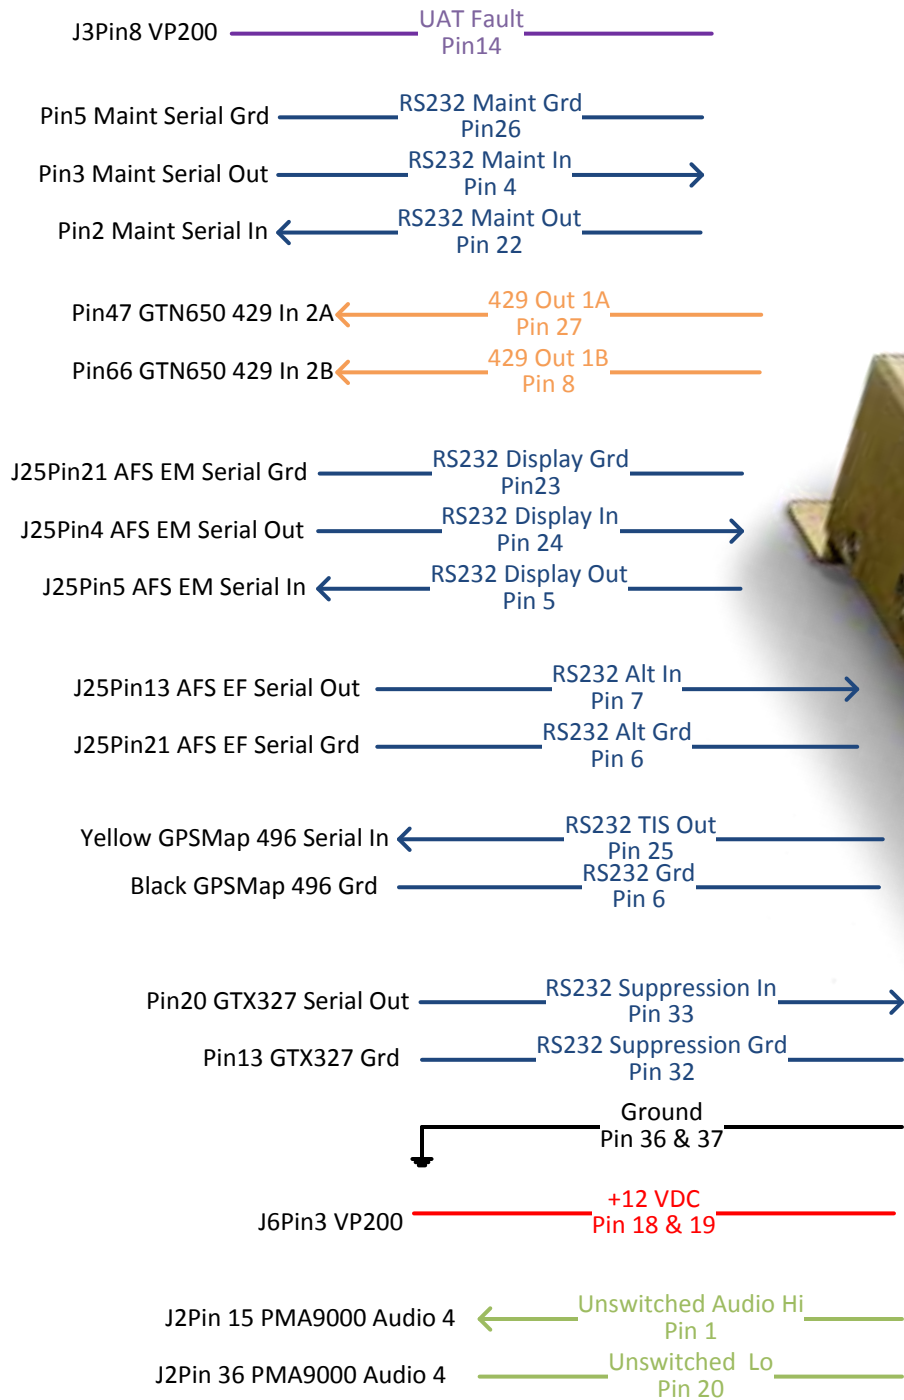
J3Pin8 VP200
UAT Fault
Pin14

Pin5 Maint Serial Grd
RS232 Maint Grd
Pin26

Pin3 Maint Serial Out
RS232 Maint In
Pin 4

Pin2 Maint Serial In
RS232 Maint Out
Pin 22

Pin47 GTN650 429 In 2A
429 Out 1A
Pin 27

Pin66 GTN650 429 In 2B
429 Out 1B
Pin 8

J25Pin21 AFS EM Serial Grd
RS232 Display Grd
Pin23

J25Pin4 AFS EM Serial Out
RS232 Display In
Pin 24

J25Pin5 AFS EM Serial In
RS232 Display Out
Pin 5

J25Pin13 AFS EF Serial Out
RS232 Alt In
Pin 7

J25Pin21 AFS EF Serial Grd
RS232 Alt Grd
Pin 6

Yellow GPSMap 496 Serial In
RS232 TIS Out
Pin 25

Black GPSMap 496 Grd
RS232 Grd
Pin 6

Pin20 GTX327 Serial Out
RS232 Suppression In
Pin 33

Pin13 GTX327 Grd
RS232 Suppression Grd
Pin 32

Ground
Pin 36 & 37

J6Pin3 VP200
+12 VDC
Pin 18 & 19

J2Pin 15 PMA9000 Audio 4
Unswitched Audio Hi
Pin 1

J2Pin 36 PMA9000 Audio 4
Unswitched Lo
Pin 20